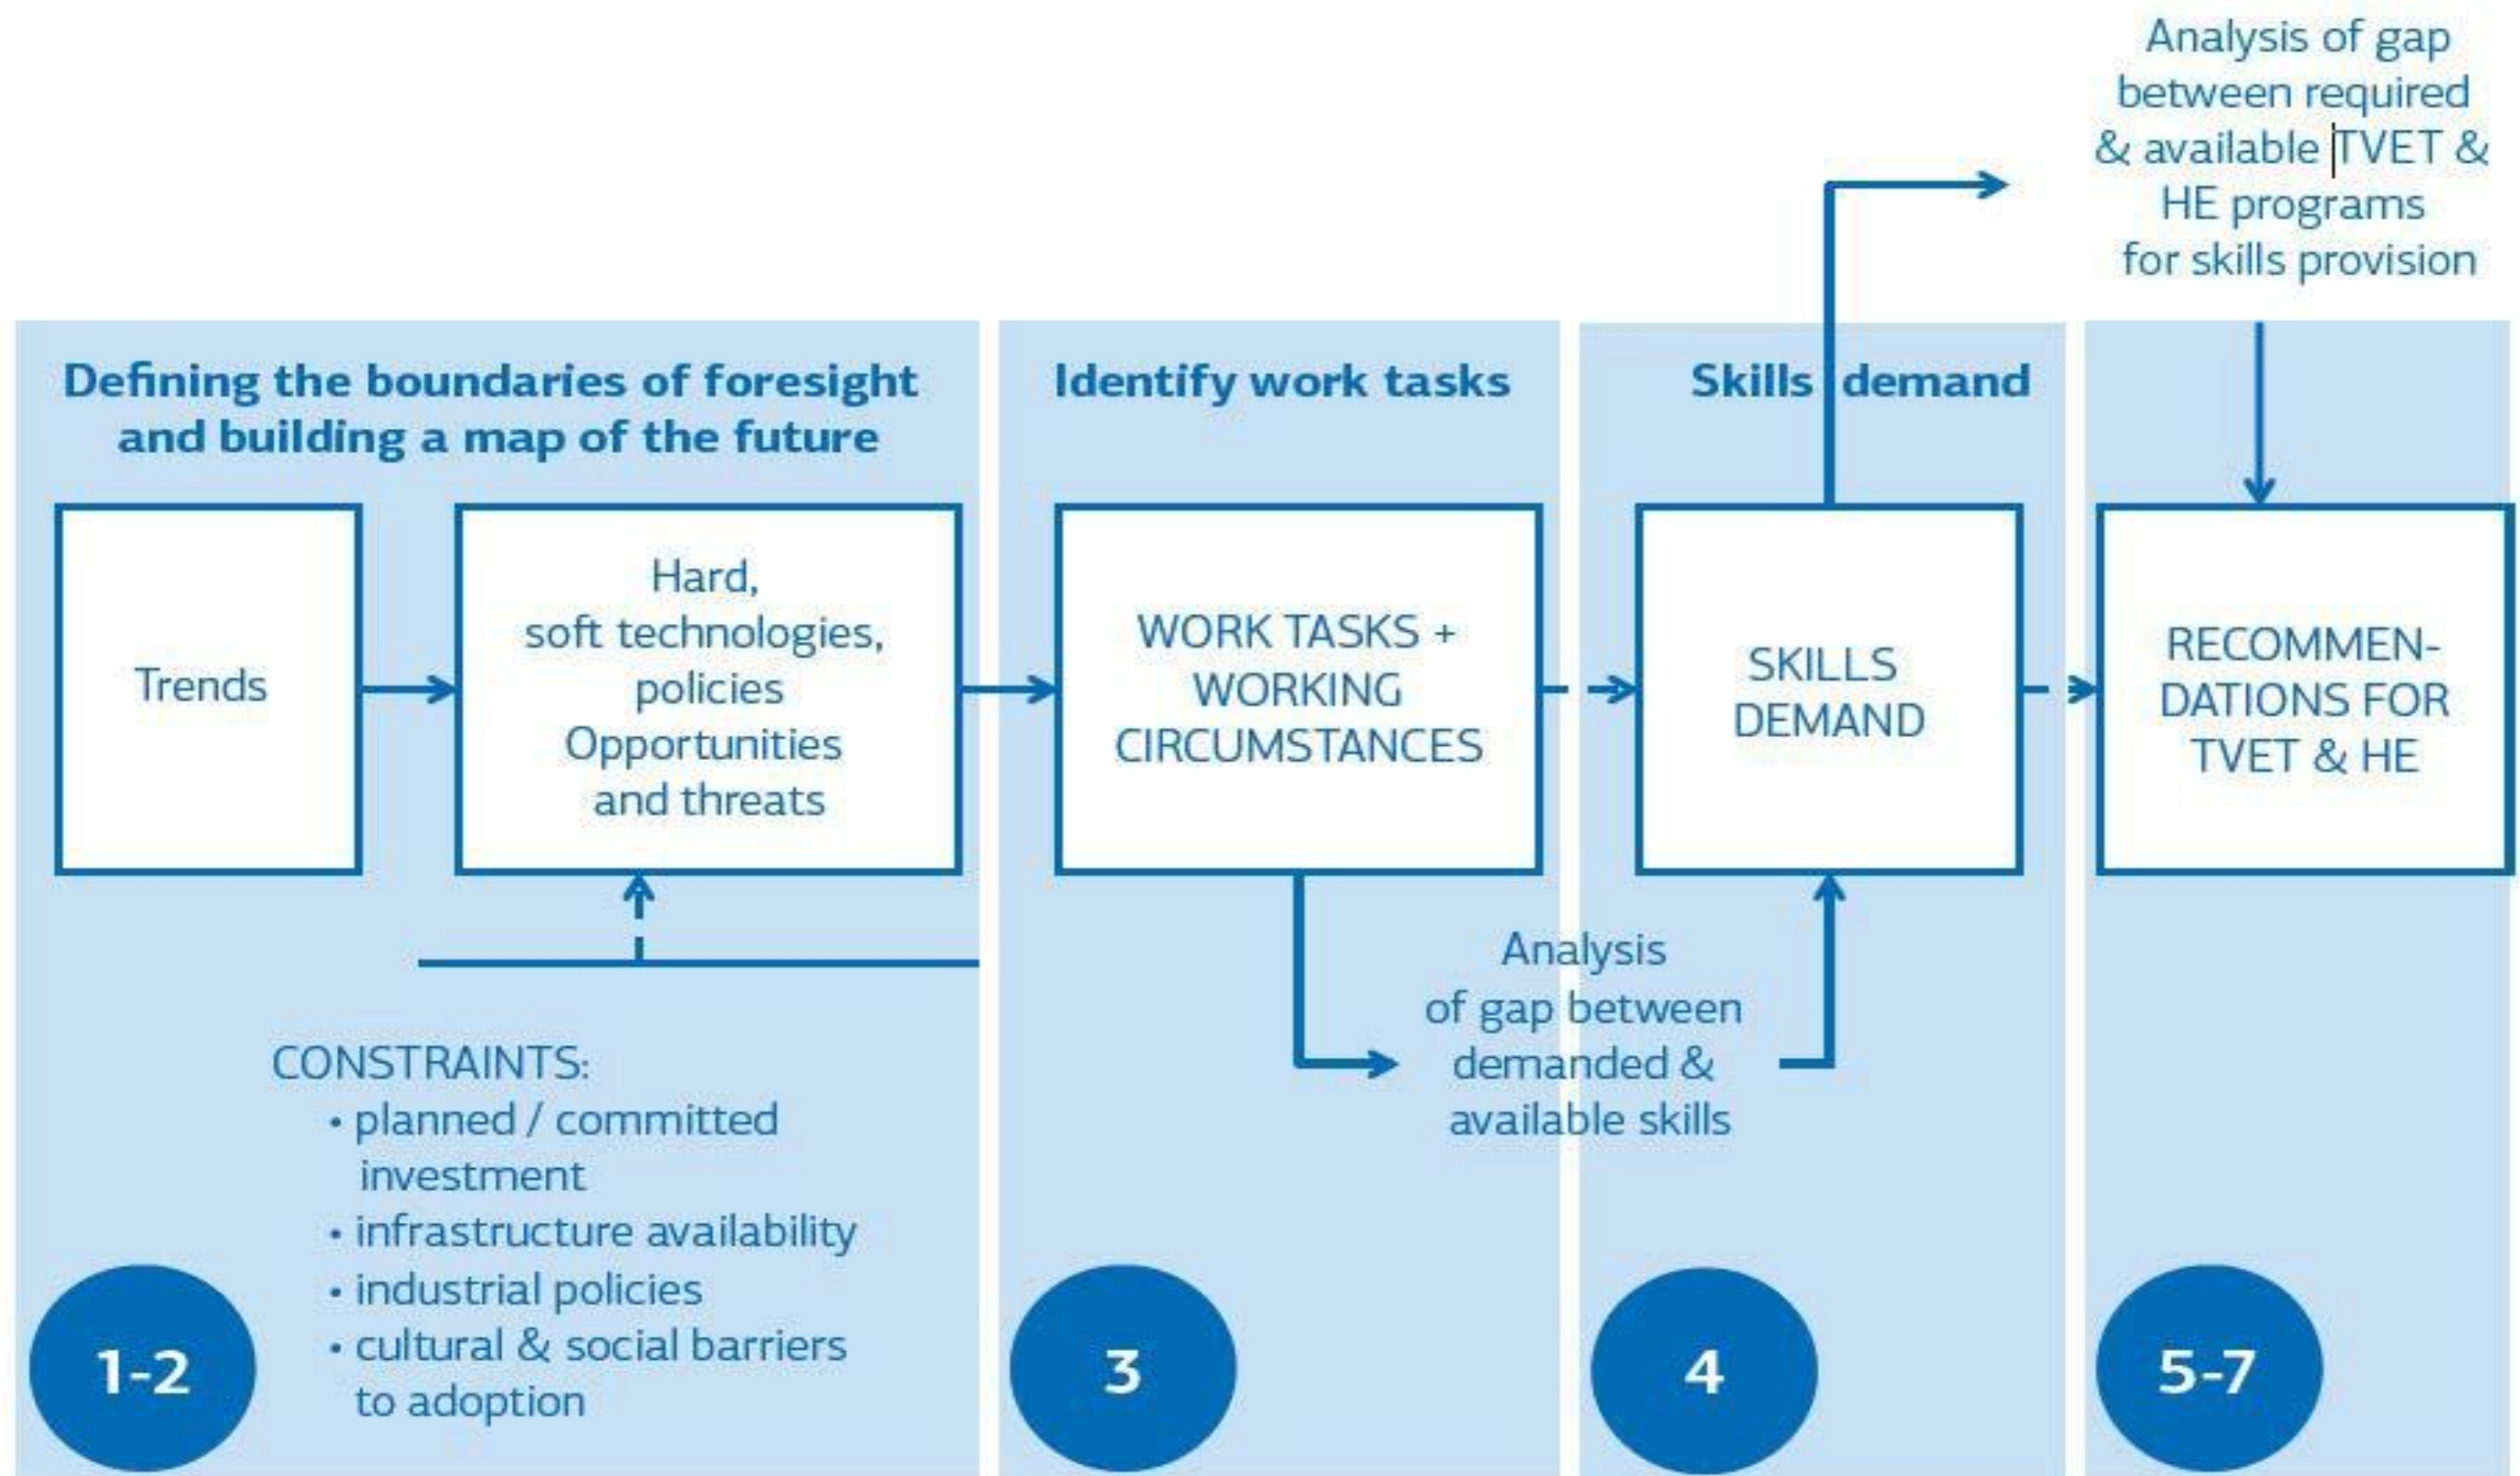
Analysis of gap between required & available TVET & HE programs for skills provision

Defining the boundaries of foresight and building a map of the future

Identify work tasks

Skills demand

Trends

Hard, soft technologies, policies Opportunities and threats

WORK TASKS + WORKING CIRCUMSTANCES

SKILLS DEMAND

RECOMMENDATIONS FOR TVET & HE

Analysis of gap between demanded & available skills

CONSTRAINTS:
• planned / committed investment
• infrastructure availability
• industrial policies
• cultural & social barriers to adoption

1-2

3

4

5-7